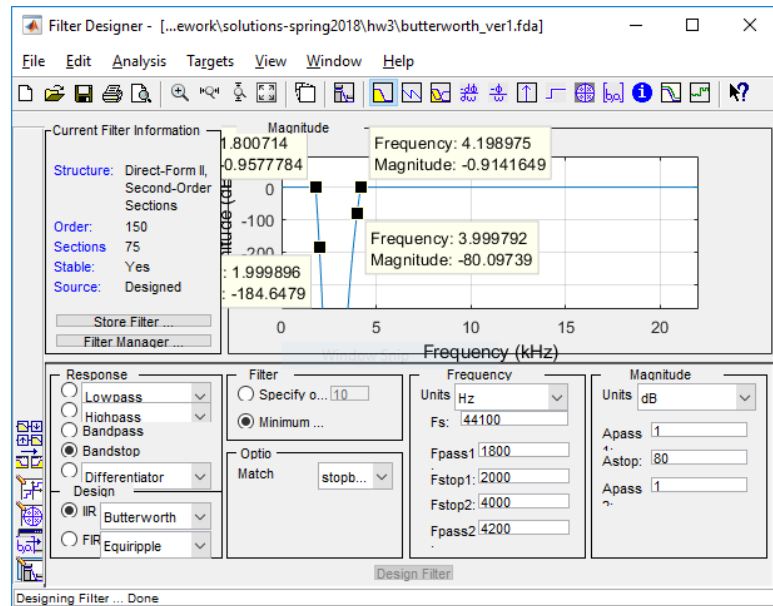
Filter Designer - [...ework\solutions-spring2018\hw3\butterworth_ver1.fda]

File Edit Analysis Targets View Window Help

Current Filter Information

Structure: Direct-Form II, Second-Order Sections

Order: 150

Sections 75

Stable: Yes

Source: Designed

Store Filter ...

Filter Manager ...

Magnitude

1.800714
-0.9577784

Frequency: 4.198975
Magnitude: -0.9141649

Frequency: 3.999792
Magnitude: -80.09739

: 1.999896
: -184.6479

0
-100
-200

0 5 10 15 20

Frequency (kHz)

Window Stop

Response

Lowpass

Highpass

Bandpass

Bandstop

Differentiator

Design

IIR Butterworth

FIR Equiripple

Filter

Specify o... 10

Minimum ...

Optio

Match stopb...

Frequency

Units Hz

Fs: 44100

Fpass1 1800

Fstop1: 2000

Fstop2: 4000

Fpass2 4200

Magnitude

Units dB

Apass 1

Astop: 80

Apass 1

Design Filter

Designing Filter ... Done